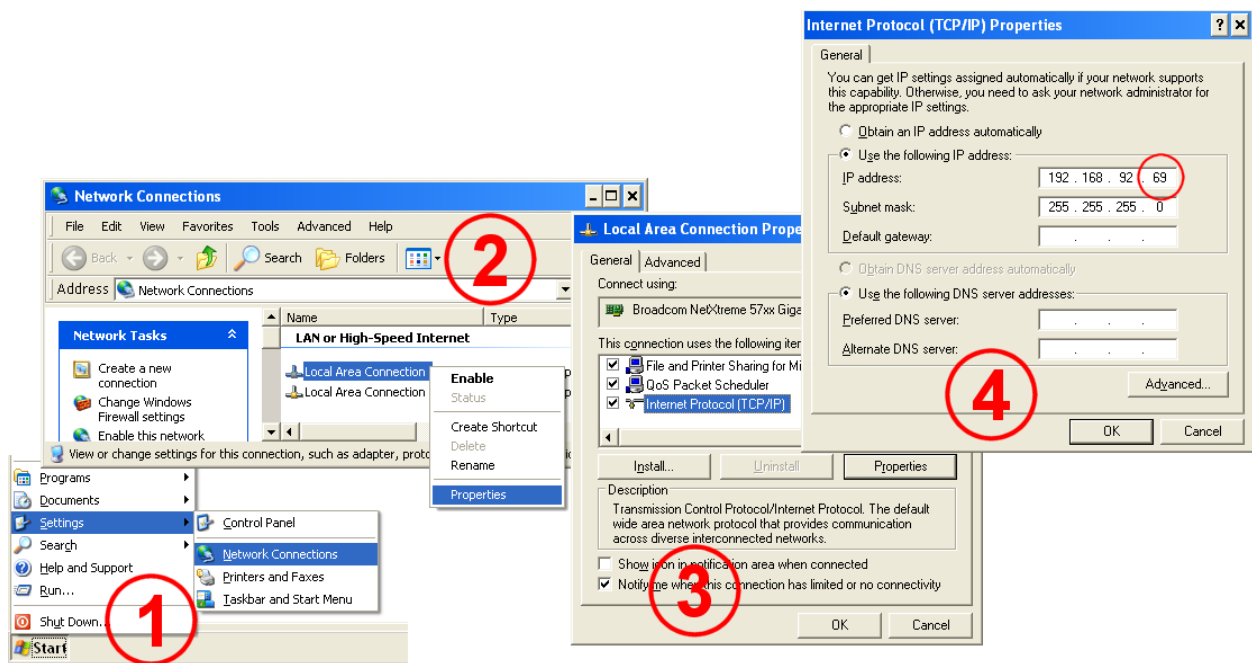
Internet Protocol (TCP/IP) Properties ? ×

General

You can get IP settings assigned automatically if your network supports this capability. Otherwise, you need to ask your network administrator for the appropriate IP settings.

Obtain an IP address automatically

Use the following IP address:

IP address: 192 . 168 . 92 . 69

Subnet mask: 255 . 255 . 255 . 0

Default gateway: . . .

Obtain DNS server address automatically

Use the following DNS server addresses:

Preferred DNS server: . . .

Alternate DNS server: . . .

Advanced...

OK Cancel

4

Network Connections

File Edit View Favorites Tools Advanced Help

Back Search Folders

Address Network Connections

2

Network Tasks

Create a new connection

Change Windows Firewall settings

Enable this network

Name Type

LAN or High-Speed Internet

Local Area Connection

Local Area Connection

Enable

Status

Create Shortcut

Delete

Rename

Properties

View or change settings for this connection, such as adapter, proto

Local Area Connection Prope

General Advanced

Connect using:

Broadcom NetXtreme 57xx Giga

This connection uses the following iter

File and Printer Sharing for Mi

QoS Packet Scheduler

Internet Protocol (TCP/IP)

Install... Uninstall Properties

Description

Transmission Control Protocol/Internet Protocol. The default wide area network protocol that provides communication across diverse interconnected networks.

Show i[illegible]n in notification area when connected

Notify me when this connection has limited or no connectivity

OK Cancel

3

Programs

Documents

Settings

Search

Help and Support

Run...

Shut Down...

Start

Control Panel

Network Connections

Printers and Faxes

Taskbar and Start Menu

1